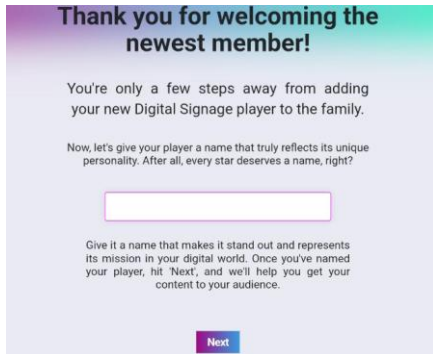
Thank you for welcoming the newest member!

You're only a few steps away from adding your new Digital Signage player to the family.

Now, let's give your player a name that truly reflects its unique personality. After all, every star deserves a name, right?

Give it a name that makes it stand out and represents its mission in your digital world. Once you've named your player, hit 'Next', and we'll help you get your content to your audience.

Next